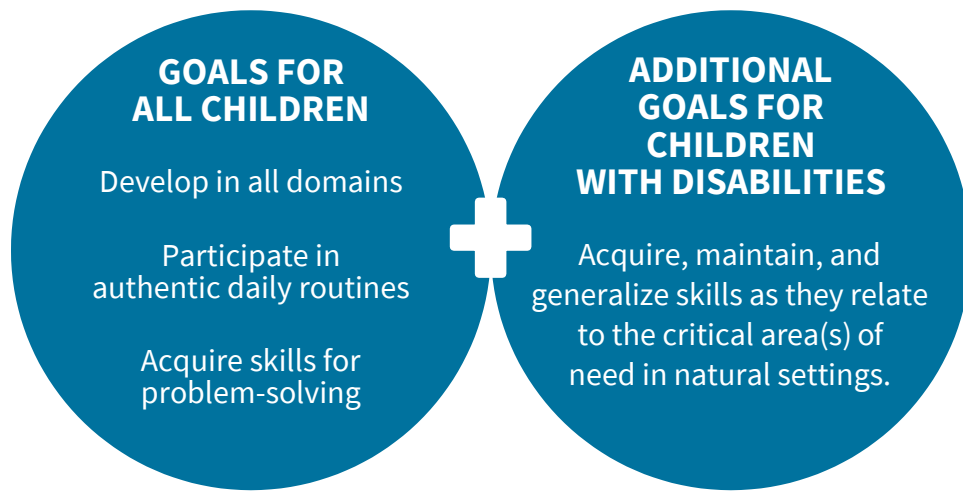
GOALS FOR ALL CHILDREN

Develop in all domains

Participate in authentic daily routines

Acquire skills for problem-solving

ADDITIONAL GOALS FOR CHILDREN WITH DISABILITIES

Acquire, maintain, and generalize skills as they relate to the critical area(s) of need in natural settings.